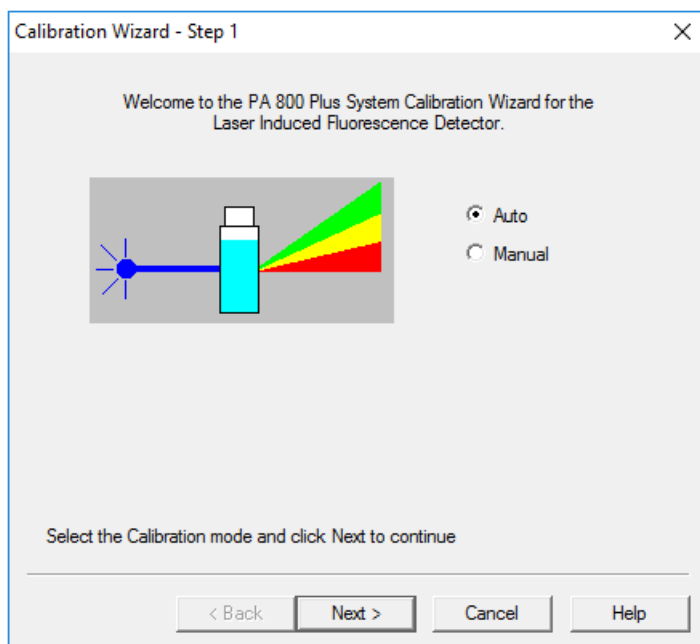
Calibration Wizard - Step 1

Welcome to the PA 800 Plus System Calibration Wizard for the Laser Induced Fluorescence Detector.

Auto

Manual

Select the Calibration mode and click Next to continue

< Back

Next >

Cancel

Help